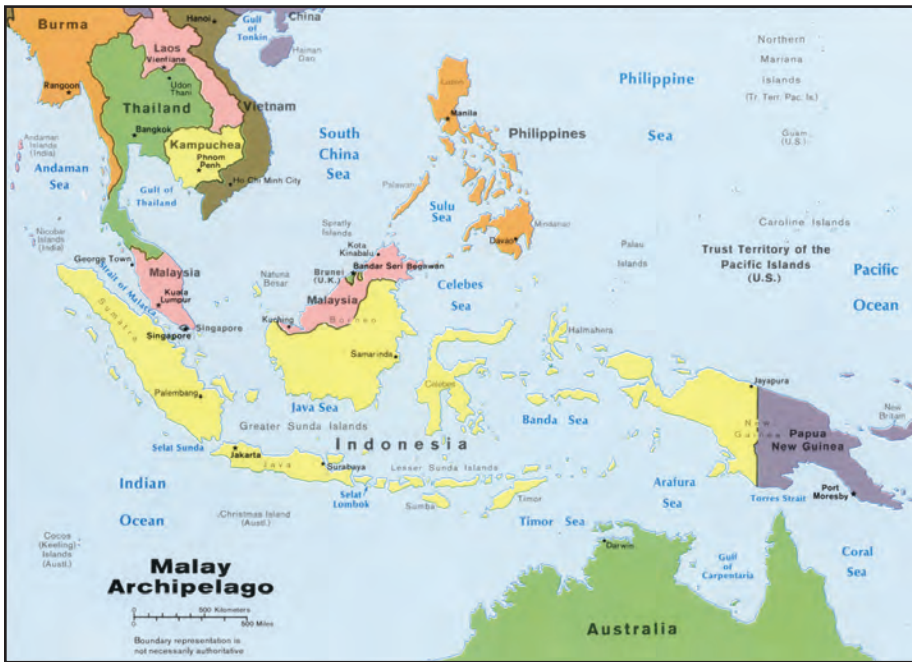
Burma
Hanoi
Gulf of Tonkin
China
Hainan Dao
Laos
Vientiane
Udon Thani
Rangoon
Thailand
Vietnam
Bangkok
Kampuchea
Phnom Penh
Andaman Islands (India)
Andaman Sea
Gulf of Thailand
Ho Chi Minh City
South China Sea
Luzon
Manila
Philippines
Philippine Sea
Northern Mariana Islands (Tr. Terr. Pac. Is.)
Guam (U.S.)
Palawan
Sulu Sea
Mindanao
Davao
Spratly Islands
Nicobar Islands (India)
George Town
Malaysia
Kuala Lumpur
Strait of Malacca
Natuna Besar
Kota Kinabalu
Brunei (U.K.)
Bandar Seri Begawan
Malaysia
Celebes Sea
Palau Islands
Caroline Islands
Trust Territory of the Pacific Islands (U.S.)
Pacific Ocean
Sumatra
Singapore
Singapore
Kuching
Borneo
Samarinda
Halmahera
Palembang
Java Sea
Celebes
Jayapura
Greater Sunda Islands
Indonesia
Banda Sea
New Guinea
Papua New Guinea
New Britain
Selat Sunda
Jakarta
Java
Surabaya
Lesser Sunda Islands
Indian Ocean
Selat Lombok
Sumba
Timor
Arafura Sea
Torres Strait
Port Moresby
Christmas Island (Austl.)
Timor Sea
Darwin
Gulf of Carpentaria
Coral Sea
Cocos (Keeling) Islands (Austl.)
Malay Archipelago
0 500 Kilometers
0 500 Miles
Boundary representation is not necessarily authoritative
Australia